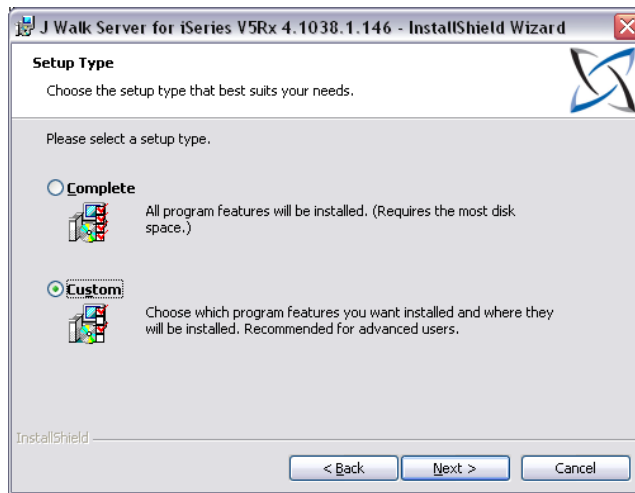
J Walk Server for iSeries V5Rx 4.1038.1.146 - InstallShield Wizard

Setup Type

Choose the setup type that best suits your needs.

Please select a setup type.

Complete

All program features will be installed. (Requires the most disk space.)

Custom

Choose which program features you want installed and where they will be installed. Recommended for advanced users.

InstallShield

< Back

Next >

Cancel